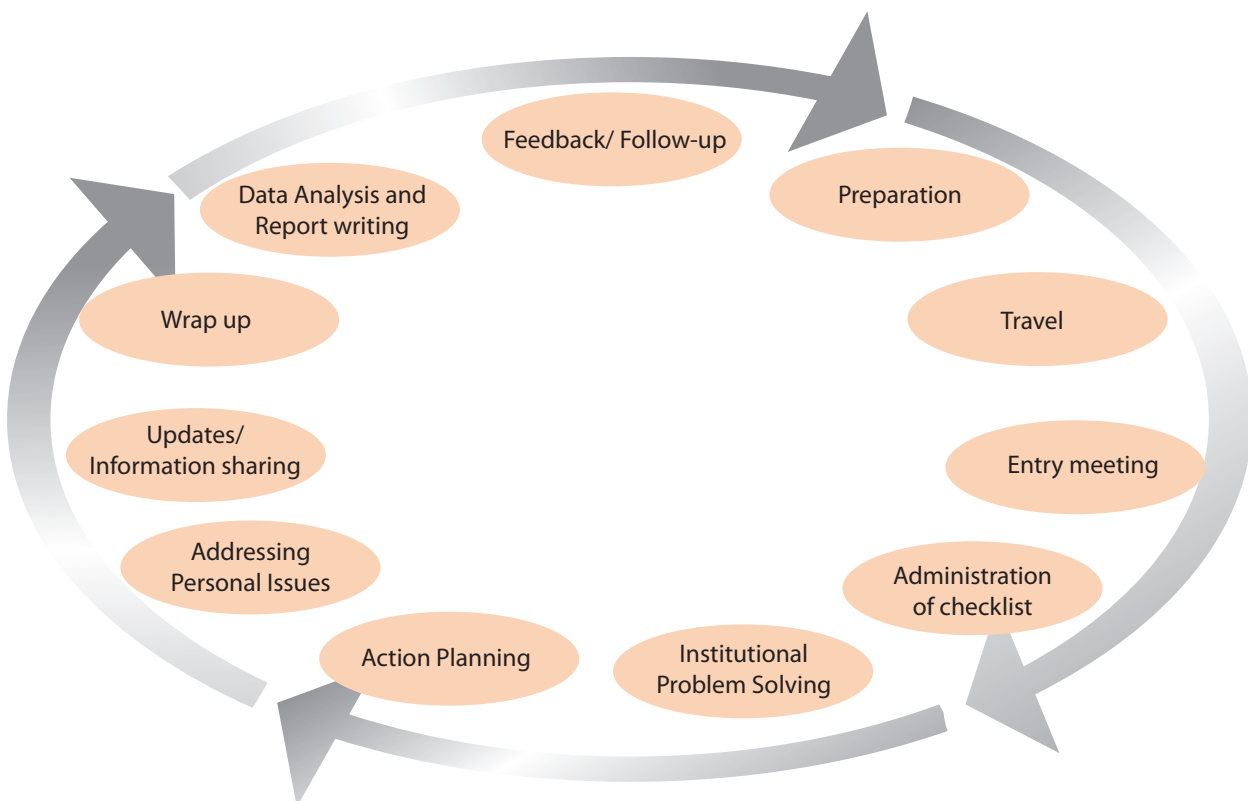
Feedback/ Follow-up

Preparation

Travel

Entry meeting

Administration of checklist

Institutional Problem Solving

Action Planning

Addressing Personal Issues

Updates/ Information sharing

Wrap up

Data Analysis and Report writing